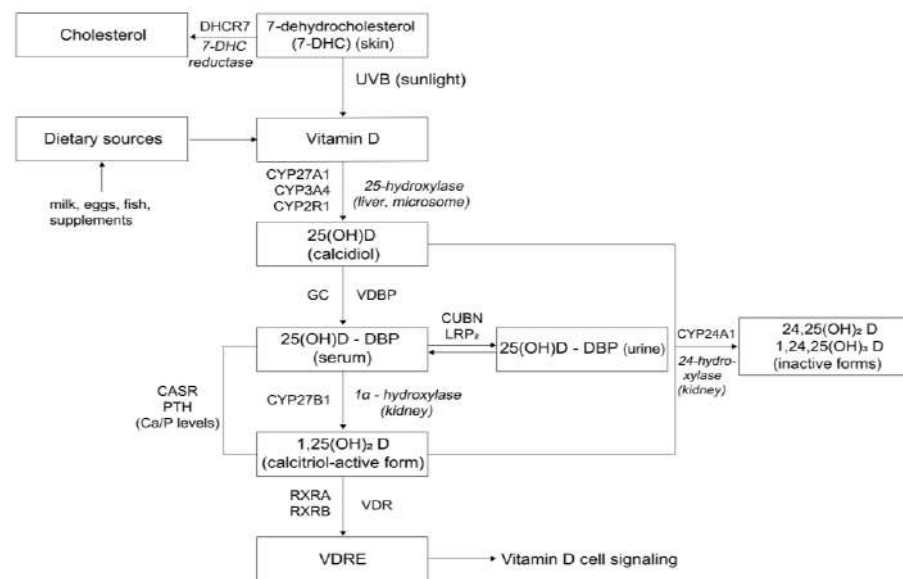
Cholesterol

DHCR7
7-DHC reductase

7-dehydrocholesterol (7-DHC) (skin)

UVB (sunlight)

Dietary sources

milk, eggs, fish, supplements

Vitamin D

CYP27A1
CYP3A4
CYP2R1

25-hydroxylase (liver, microsome)

25(OH)D (calcidiol)

GC

VDBP

CUBN
LRP₂

25(OH)D - DBP (serum)

25(OH)D - DBP (urine)

CYP24A1

24-hydroxylase (kidney)

$24,25(OH)_2$ D
$1,24,25(OH)_3$ D
(inactive forms)

CASR
PTH
(Ca/P levels)

CYP27B1

1α - hydroxylase (kidney)

$1,25(OH)_2$ D (calcitriol-active form)

RXRA
RXRB

VDR

VDRE

Vitamin D cell signaling